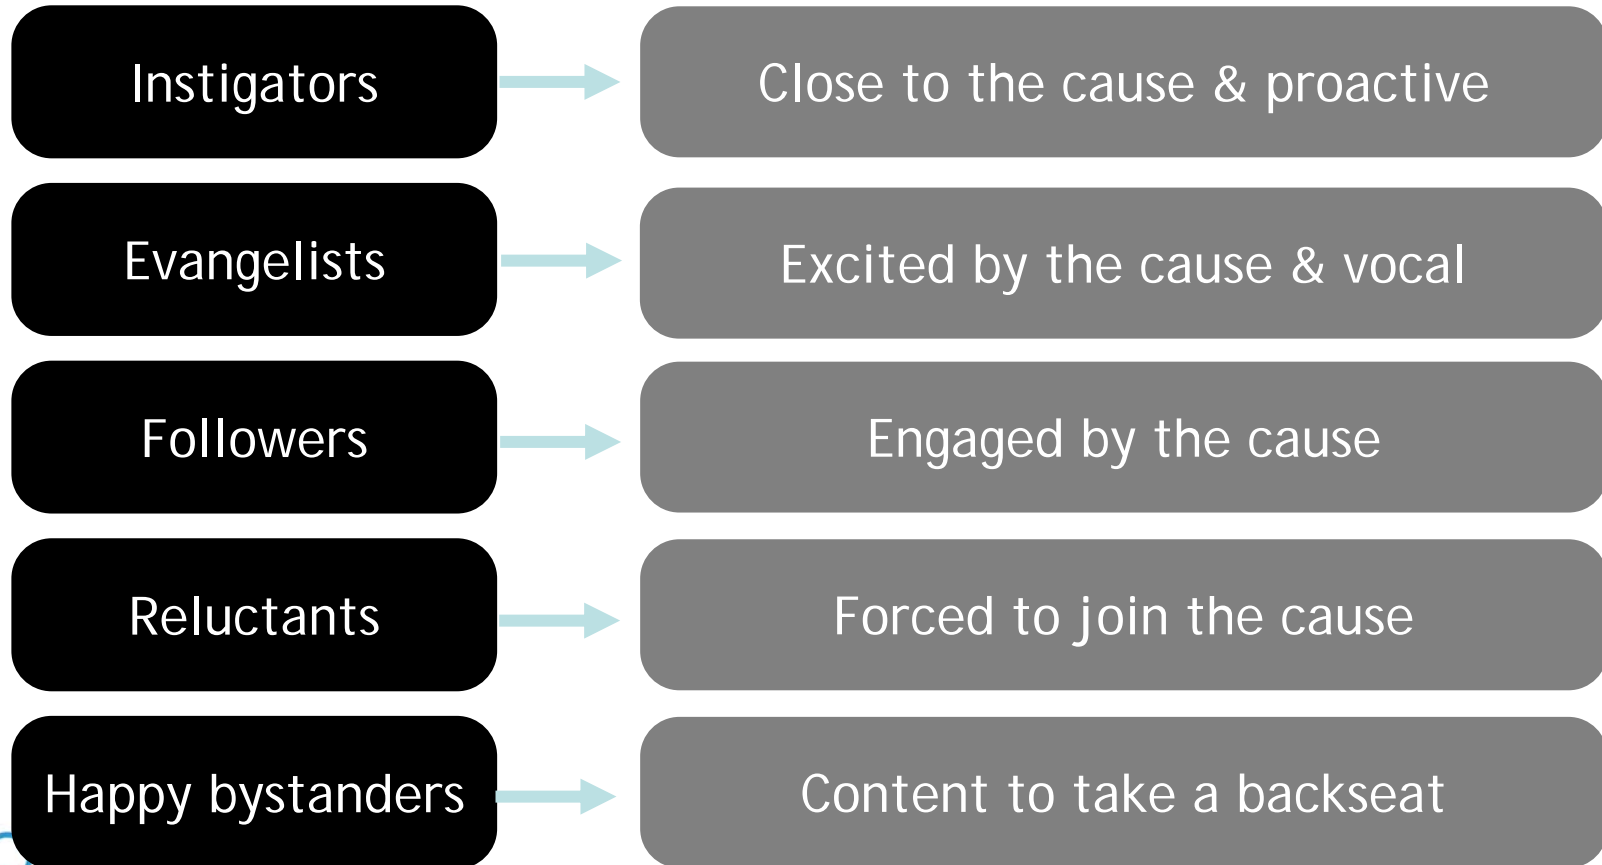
Instigators

Close to the cause & proactive

Evangelists

Excited by the cause & vocal

Followers

Engaged by the cause

Reluctants

Forced to join the cause

Happy bystanders

Content to take a backseat